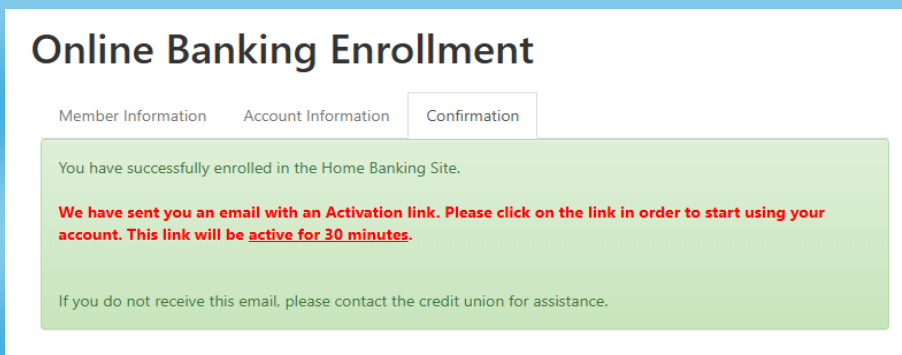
Online Banking Enrollment

Member Information
Account Information
Confirmation

You have successfully enrolled in the Home Banking Site.

We have sent you an email with an Activation link. Please click on the link in order to start using your account. This link will be active for 30 minutes.

If you do not receive this email, please contact the credit union for assistance.